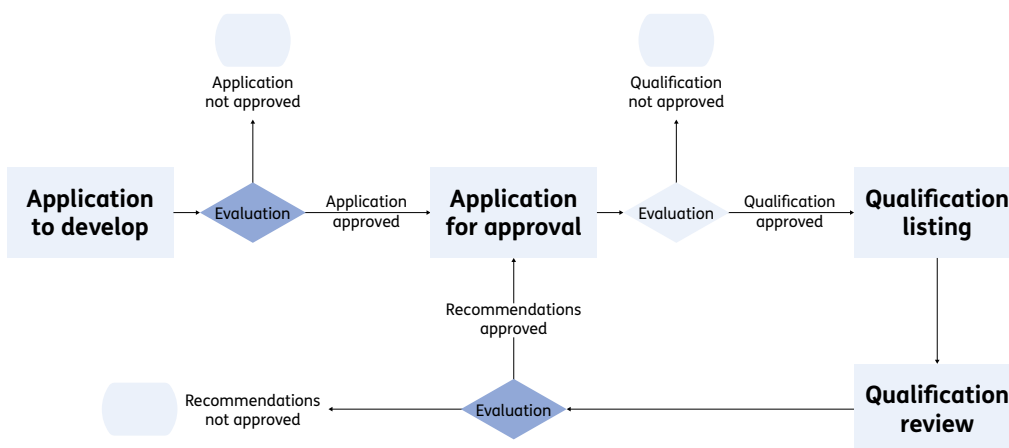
Application not approved

Qualification not approved

Application to develop

Evaluation

Application approved

Application for approval

Evaluation

Qualification approved

Qualification listing

Recommendations approved

Recommendations not approved

Evaluation

Qualification review